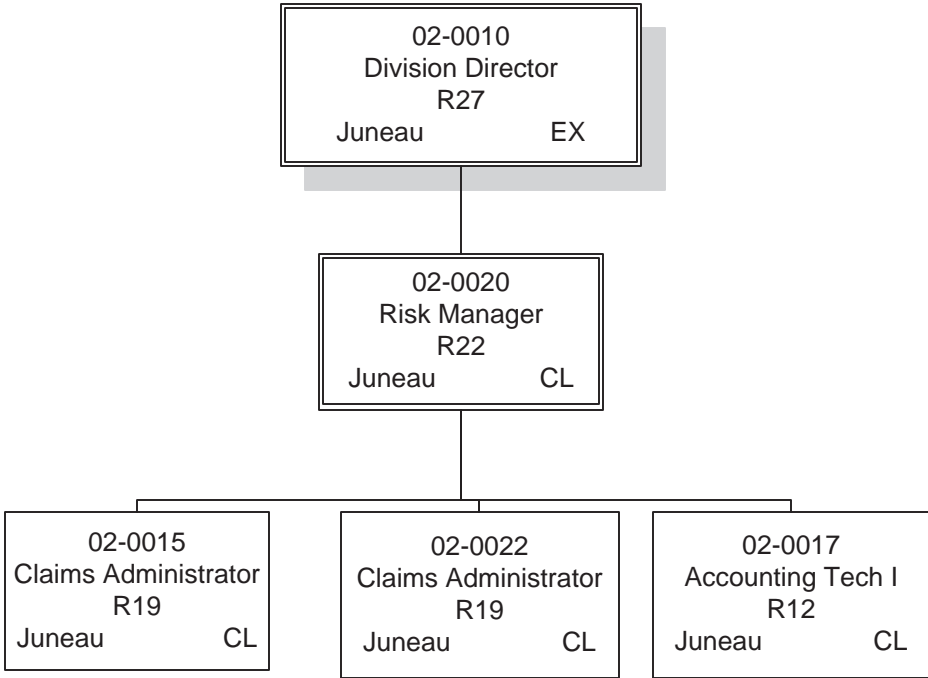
02-0010
Division Director
R27
Juneau EX

02-0020
Risk Manager
R22
Juneau CL

02-0015
Claims Administrator
R19
Juneau CL

02-0022
Claims Administrator
R19
Juneau CL

02-0017
Accounting Tech I
R12
Juneau CL